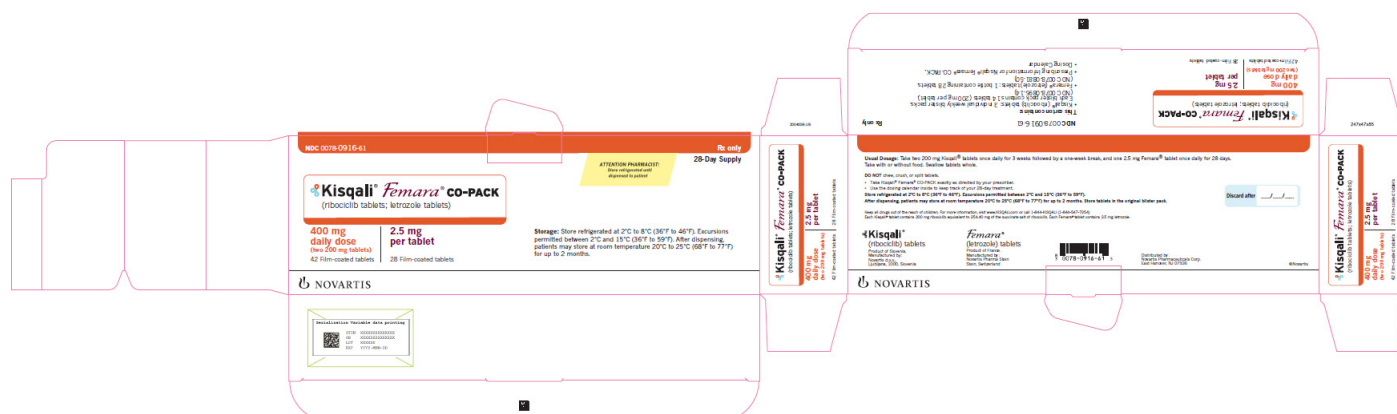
NDC 0078-0916-61
Rx only
28-Day Supply
ATTENTION PHARMACIST: Store refrigerated until dispensed to patient
Kisqali® Femara® CO-PACK
(ribociclib tablets; letrozole tablets)
400 mg daily dose (two 200 mg tablets)
42 Film-coated tablets
2.5 mg per tablet
28 Film-coated tablets
Storage: Store refrigerated at 2°C to 8°C (36°F to 46°F). Excursions permitted between 2°C and 15°C (36°F to 59°F). After dispensing, patients may store at room temperature 20°C to 25°C (68°F to 77°F) for up to 2 months.
NOVARTIS

Serialization Variable data printing
GTIN XXXXXXXXXXXXXX
SN XXXXXXXXXXXXX
LOT XXXXXX
EXP YYYY-MM-DD

Kisqali® Femara® CO-PACK
(ribociclib tablets; letrozole tablets)
400 mg daily dose (two 200 mg tablets)
42 Film-coated tablets
2.5 mg per tablet
28 Film-coated tablets

NDC 0078-0916-61
Rx only
Kisqali® Femara® CO-PACK
(ribociclib tablets; letrozole tablets)
400 mg daily dose (two 200 mg tablets)
42 Film-coated tablets
2.5 mg per tablet
28 Film-coated tablets
This carton contains:
• Kisqali® (ribociclib) tablets: 3 individual weekly blister packs (NDC 0078-0916-...)
• Femara® (letrozole) tablets: 1 bottle containing 28 tablets (NDC 0078-0916-...)
• Prescribing Information for Kisqali® Femara® CO-PACK
• Dosing Calendar

Usual Dosage: Take two 200 mg Kisqali® tablets once daily for 3 weeks followed by a one-week break, and one 2.5 mg Femara® tablet once daily for 28 days. Take with or without food. Swallow tablets whole.
DO NOT chew, crush, or split tablets.
• Take Kisqali® Femara® CO-PACK exactly as directed by your prescriber.
• Use the dosing calendar inside to keep track of your 28-day treatment.
Store refrigerated at 2°C to 8°C (36°F to 46°F). Excursions permitted between 2°C and 15°C (36°F to 59°F).
After dispensing, patients may store at room temperature 20°C to 25°C (68°F to 77°F) for up to 2 months. Store tablets in the original blister pack.
Keep all drugs out of the reach of children. For more information, visit www.KISQALI.com or call 1-844-KISQALI (1-844-547-7254).
Each Kisqali® tablet contains 200 mg ribociclib equivalent to 254.40 mg of the succinate salt of ribociclib. Each Femara® tablet contains 2.5 mg letrozole.
Discard after ___/___/___
Kisqali® (ribociclib) tablets
Product of Slovenia
Manufactured by: Novartis d.o.o., Ljubljana, 1000, Slovenia
Femara® (letrozole) tablets
Product of France
Manufactured by: Novartis Pharma Stein, Stein, Switzerland
0078-0916-61
Distributed by: Novartis Pharmaceuticals Corp. East Hanover, NJ 07936
NOVARTIS
©Novartis
5046080-16
247e47a85